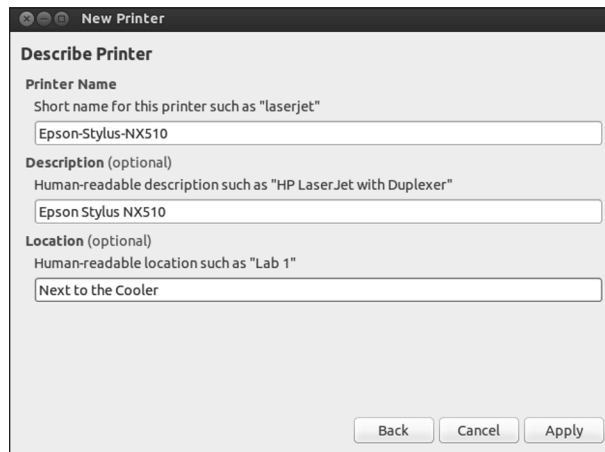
New Printer

Describe Printer

Printer Name
Short name for this printer such as "laserjet"

Epson-Stylus-NX510

Description (optional)
Human-readable description such as "HP LaserJet with Duplexer"

Epson Stylus NX510

Location (optional)
Human-readable location such as "Lab 1"

Next to the Cooler

Back Cancel Apply